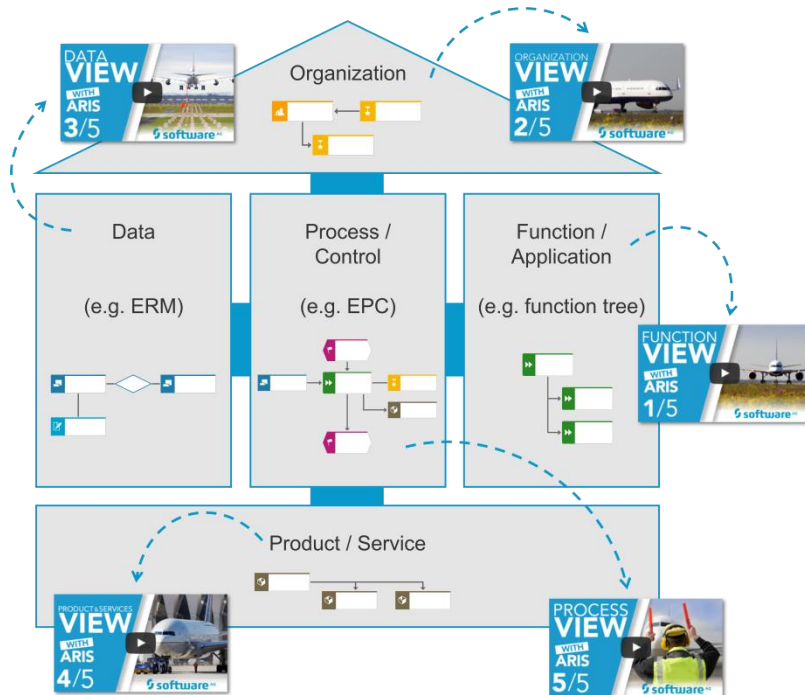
DATA VIEW WITH ARIS 3/5 software AG

Organization

ORGANIZATION VIEW WITH ARIS 2/5 software AG

Data

(e.g. ERM)

Process / Control

(e.g. EPC)

Function / Application

(e.g. function tree)

FUNCTION VIEW WITH ARIS 1/5 software AG

Product / Service

PRODUCT & SERVICES VIEW WITH ARIS 4/5 software AG

PROCESS VIEW WITH ARIS 5/5 software AG